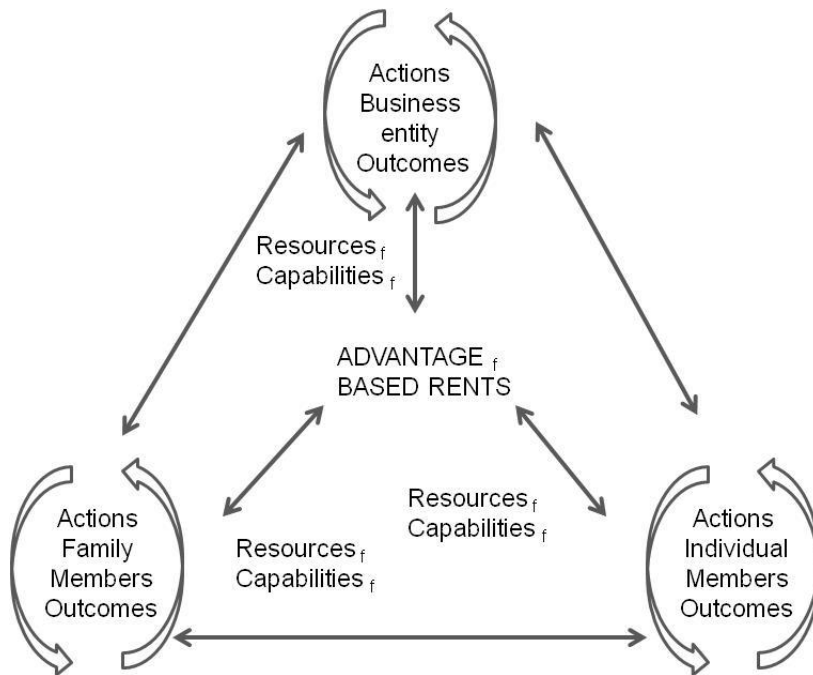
Actions
Business
entity
Outcomes

Resources $_f$
Capabilities $_f$

ADVANTAGE $_f$
BASED RENTS

Resources $_f$
Capabilities $_f$

Resources $_f$
Capabilities $_f$

Actions
Family
Members
Outcomes

Actions
Individual
Members
Outcomes